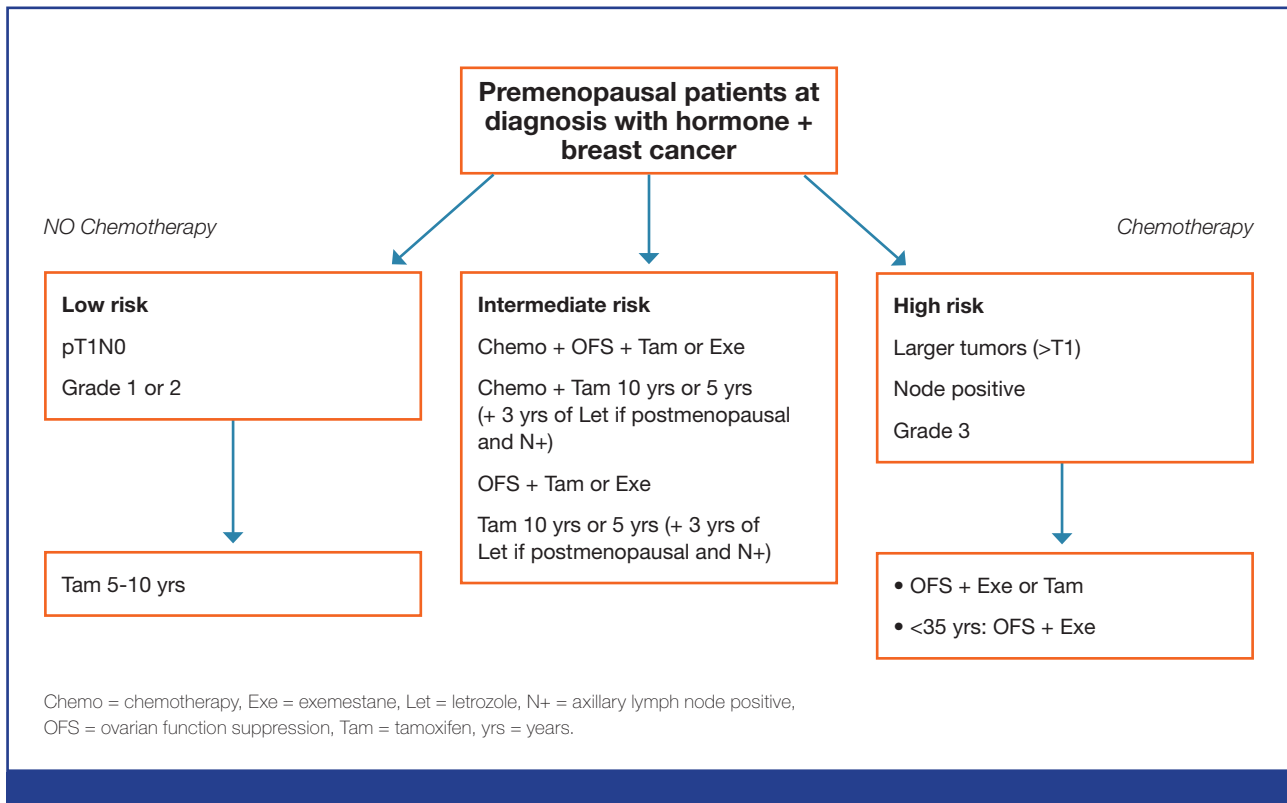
Premenopausal patients at diagnosis with hormone + breast cancer

NO Chemotherapy

Chemotherapy

Low risk

pT1N0

Grade 1 or 2

Tam 5-10 yrs

Intermediate risk

Chemo + OFS + Tam or Exe

Chemo + Tam 10 yrs or 5 yrs (+ 3 yrs of Let if postmenopausal and N+)

OFS + Tam or Exe

Tam 10 yrs or 5 yrs (+ 3 yrs of Let if postmenopausal and N+)

High risk

Larger tumors (>T1)

Node positive

Grade 3

• OFS + Exe or Tam

• <35 yrs: OFS + Exe

Chemo = chemotherapy, Exe = exemestane, Let = letrozole, N+ = axillary lymph node positive, OFS = ovarian function suppression, Tam = tamoxifen, yrs = years.